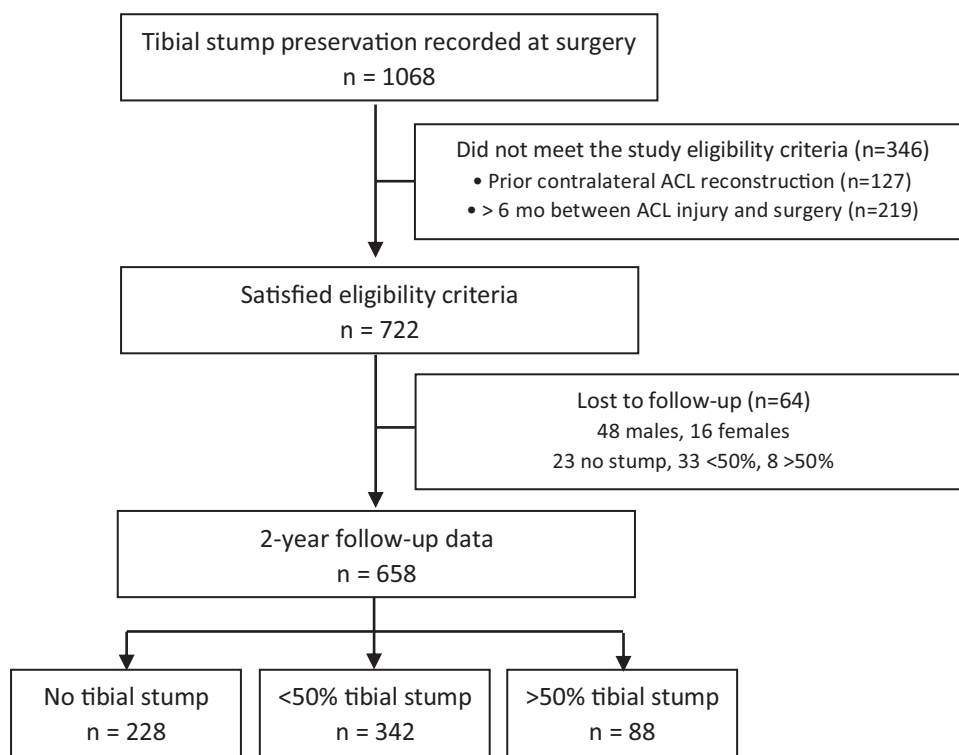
Tibial stump preservation recorded at surgery
n = 1068

Did not meet the study eligibility criteria (n=346)
• Prior contralateral ACL reconstruction (n=127)
• > 6 mo between ACL injury and surgery (n=219)

Satisfied eligibility criteria
n = 722

Lost to follow-up (n=64)
48 males, 16 females
23 no stump, 33 <50%, 8 >50%

2-year follow-up data
n = 658

No tibial stump
n = 228

<50% tibial stump
n = 342

>50% tibial stump
n = 88